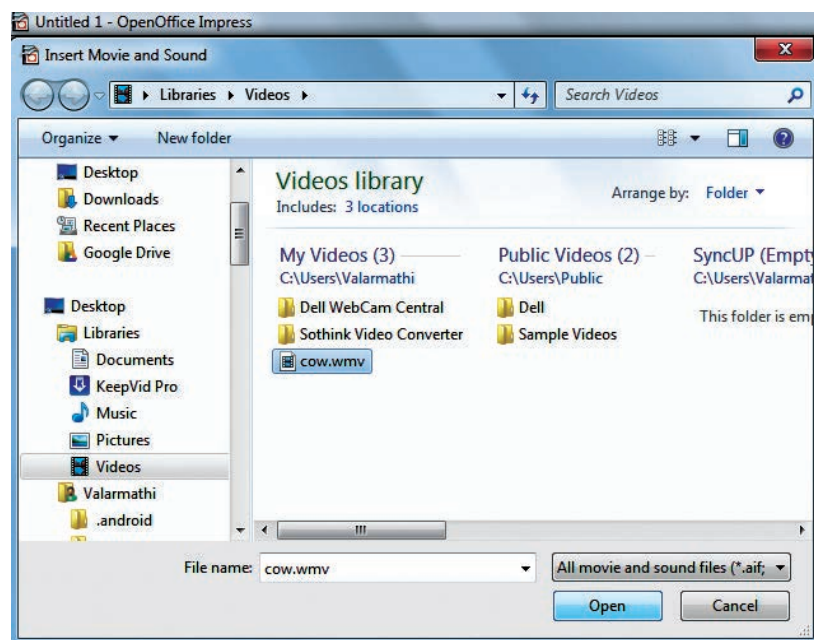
Untitled 1 - OpenOffice Impress

Insert Movie and Sound

Libraries ▸ Videos ▸

Search Videos

Organize ▾ New folder

Desktop
Downloads
Recent Places
Google Drive

Desktop
Libraries
Documents
KeepVid Pro
Music
Pictures
Videos
Valarmathi
.android

Videos library
Includes: 3 locations

Arrange by: Folder ▾

My Videos (3)
C:\Users\Valarmathi
Dell WebCam Central
Sothink Video Converter
cow.wmv

Public Videos (2)
C:\Users\Public
Dell
Sample Videos

SyncUP (Empt
C:\Users\Valarmat
This folder is em

File name: cow.wmv

All movie and sound files (*.aif;

Open

Cancel